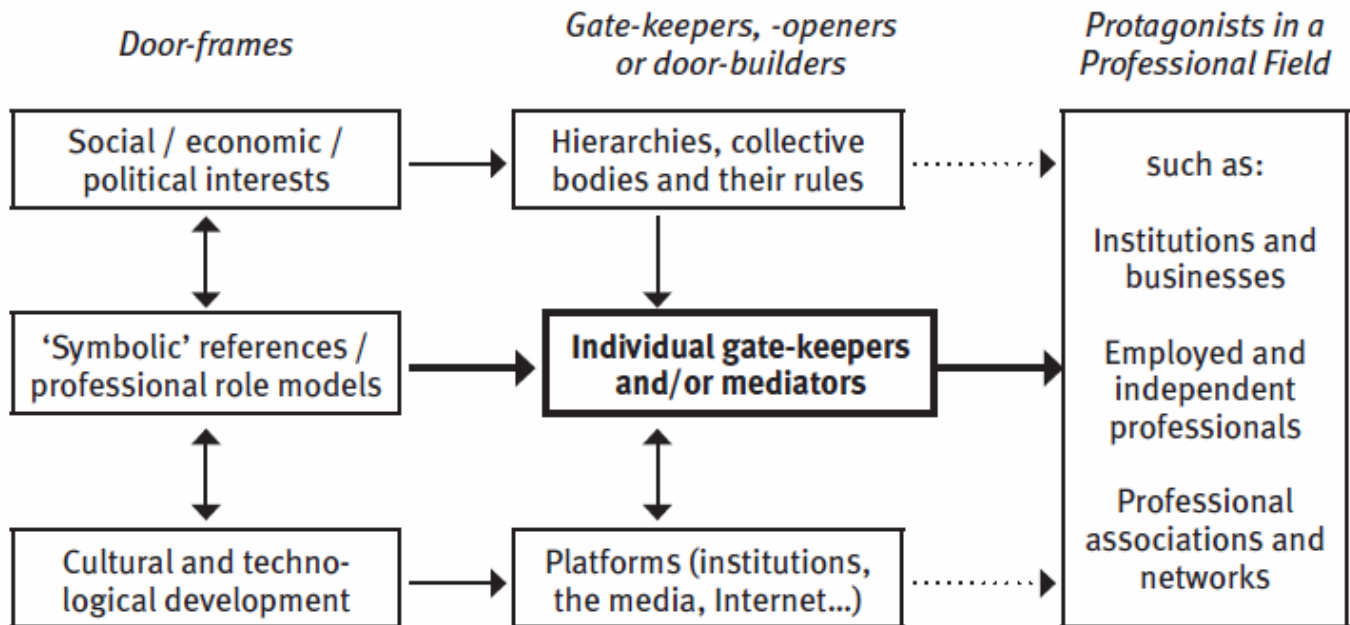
Door-frames

Gate-keepers, -openers or door-builders

Protagonists in a Professional Field

Social / economic / political interests

Hierarchies, collective bodies and their rules

such as:

Institutions and businesses

'Symbolic' references / professional role models

Individual gate-keepers and/or mediators

Employed and independent professionals

Professional associations and networks

Cultural and technological development

Platforms (institutions, the media, Internet...)